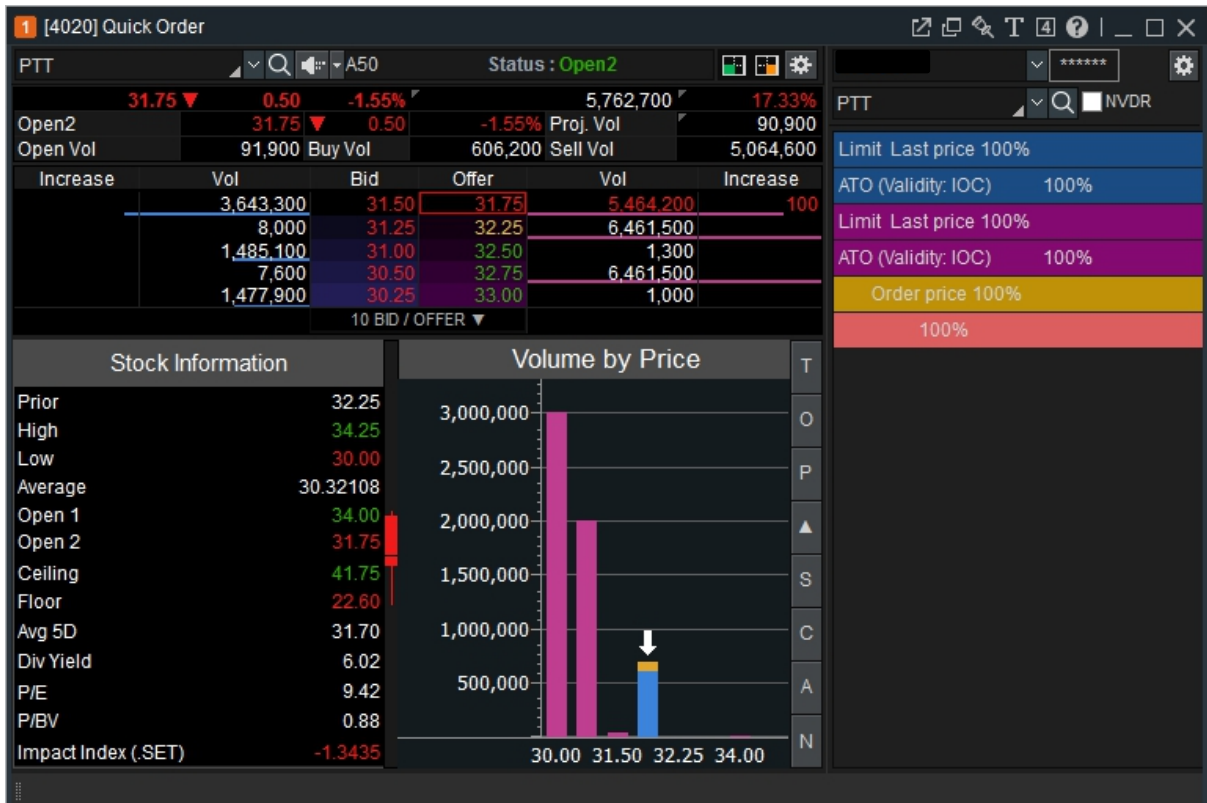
1 [4020] Quick Order

PTT A50 Status : Open2

31.75 ▼ 0.50 -1.55% 5,762,700 17.33%
Open2 31.75 ▼ 0.50 -1.55% Proj. Vol 90,900
Open Vol 91,900 Buy Vol 606,200 Sell Vol 5,064,600

| Increase | Vol | Bid | Offer | Vol | Increase |
|---|---|---|---|---|---|
| | 3,643,300 | 31.50 | 31.75 | 5,464,200 | 100 |
| | 8,000 | 31.25 | 32.25 | 6,461,500 | |
| | 1,485,100 | 31.00 | 32.50 | 1,300 | |
| | 7,600 | 30.50 | 32.75 | 6,461,500 | |
| | 1,477,900 | 30.25 | 33.00 | 1,000 | |

10 BID / OFFER ▼

Stock Information

| | |
|---|---|
| Prior | 32.25 |
| High | 34.25 |
| Low | 30.00 |
| Average | 30.32108 |
| Open 1 | 34.00 |
| Open 2 | 31.75 |
| Ceiling | 41.75 |
| Floor | 22.60 |
| Avg 5D | 31.70 |
| Div Yield | 6.02 |
| P/E | 9.42 |
| P/BV | 0.88 |
| Impact Index (.SET) | -1.3435 |

Volume by Price

3,000,000
2,500,000
2,000,000
1,500,000
1,000,000
500,000

30.00 31.50 32.25 34.00

T
O
P
▲
S
C
A
N

******

PTT NVDR

Limit Last price 100%
ATO (Validity: IOC) 100%
Limit Last price 100%
ATO (Validity: IOC) 100%
Order price 100%
100%